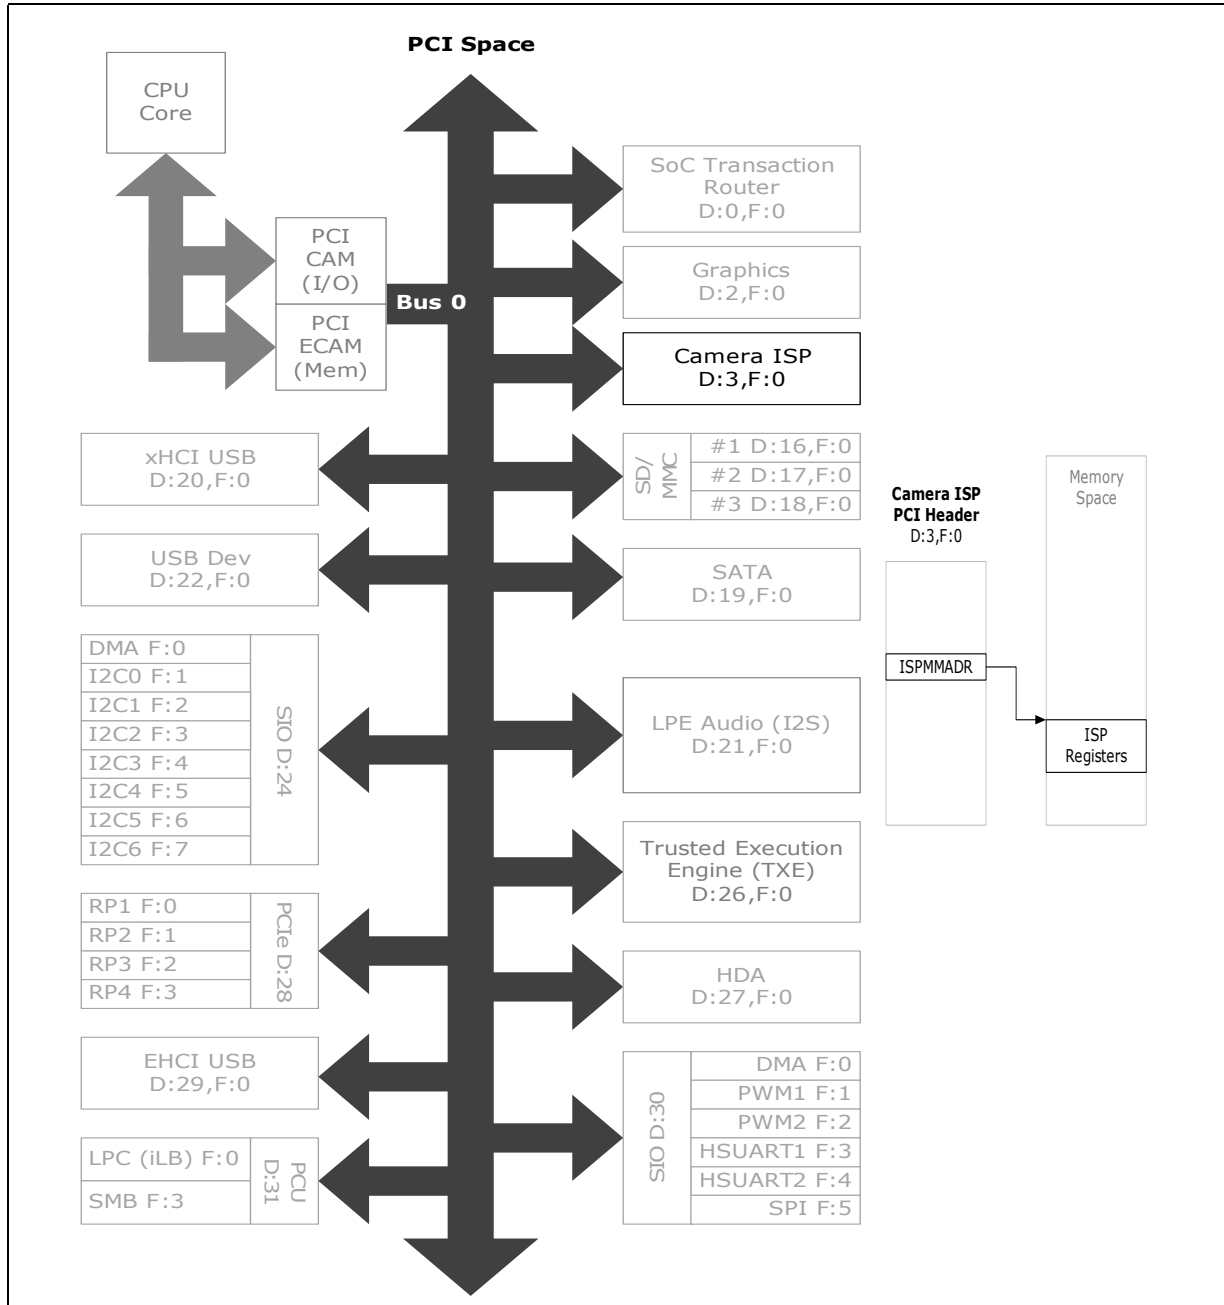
PCI Space

CPU Core

PCI CAM (I/O)

PCI ECAM (Mem)

Bus 0

SoC Transaction Router D:0,F:0

Graphics D:2,F:0

Camera ISP D:3,F:0

xHCI USB D:20,F:0

SD/ MMC

#1 D:16,F:0
#2 D:17,F:0
#3 D:18,F:0

USB Dev D:22,F:0

SATA D:19,F:0

DMA F:0
I2C0 F:1
I2C1 F:2
I2C2 F:3
I2C3 F:4
I2C4 F:5
I2C5 F:6
I2C6 F:7

SIO D:24

LPE Audio (I2S) D:21,F:0

Camera ISP PCI Header D:3,F:0

ISPMMADR

Memory Space

ISP Registers

Trusted Execution Engine (TXE) D:26,F:0

RP1 F:0
RP2 F:1
RP3 F:2
RP4 F:3

PCIe D:28

HDA D:27,F:0

EHCI USB D:29,F:0

SIO D:30

DMA F:0
PWM1 F:1
PWM2 F:2
HSUART1 F:3
HSUART2 F:4
SPI F:5

LPC (iLB) F:0
SMB F:3

PCU D:31